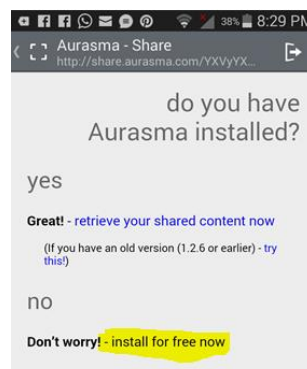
38% 8:29 PM

Aurasma - Share
http://share.aurasma.com/YXVyYX...

do you have Aurasma installed?

yes

Great! - retrieve your shared content now

(If you have an old version (1.2.6 or earlier) - try this!)

no

Don't worry! - install for free now